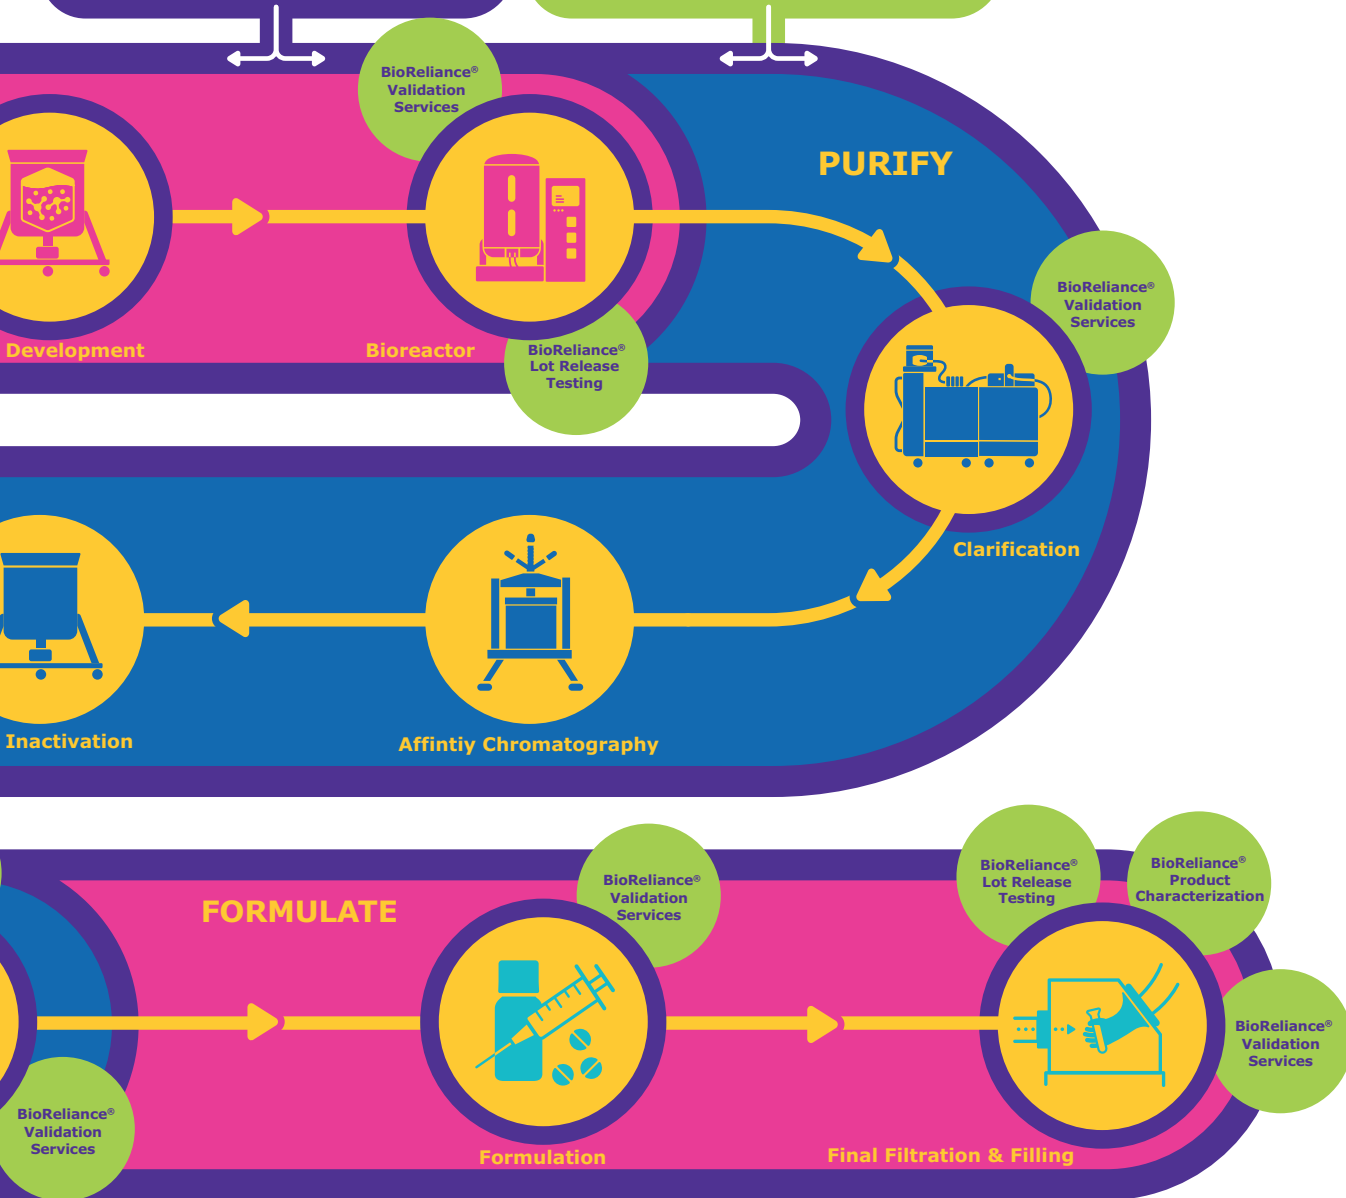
BioReliance® Validation Services

PURIFY

Development

Bioreactor

BioReliance® Lot Release Testing

BioReliance® Validation Services

Clarification

Inactivation

Affintiy Chromatography

FORMULATE

BioReliance® Validation Services

BioReliance® Lot Release Testing

BioReliance® Product Characterization

BioReliance® Validation Services

BioReliance® Validation Services

Formulation

Final Filtration & Filling